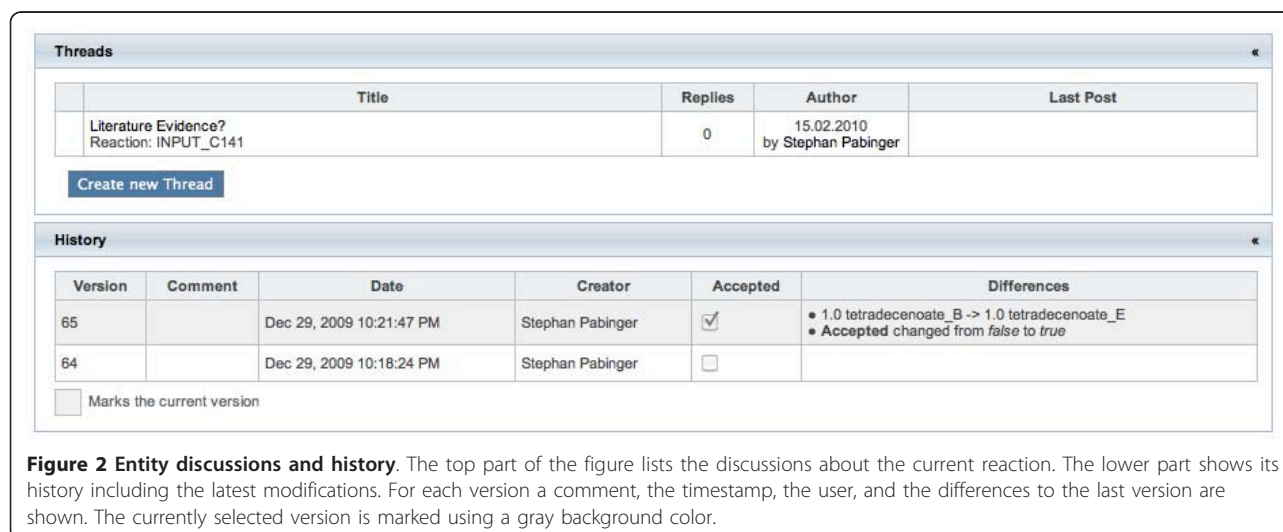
Threads «

| | Title | Replies | Author | Last Post |
|---|---|---|---|---|
| | Literature Evidence? Reaction: INPUT_C141 | 0 | 15.02.2010 by Stephan Pabinger | |

Create new Thread

History «

| Version | Comment | Date | Creator | Accepted | Differences |
|---|---|---|---|---|---|
| 65 | | Dec 29, 2009 10:21:47 PM | Stephan Pabinger | ☑ | • 1.0 tetradecenoate_B -> 1.0 tetradecenoate_E • **Accepted** changed from *false* to *true* |
| 64 | | Dec 29, 2009 10:18:24 PM | Stephan Pabinger | ☐ | |

Marks the current version

**Figure 2 Entity discussions and history**. The top part of the figure lists the discussions about the current reaction. The lower part shows its history including the latest modifications. For each version a comment, the timestamp, the user, and the differences to the last version are shown. The currently selected version is marked using a gray background color.